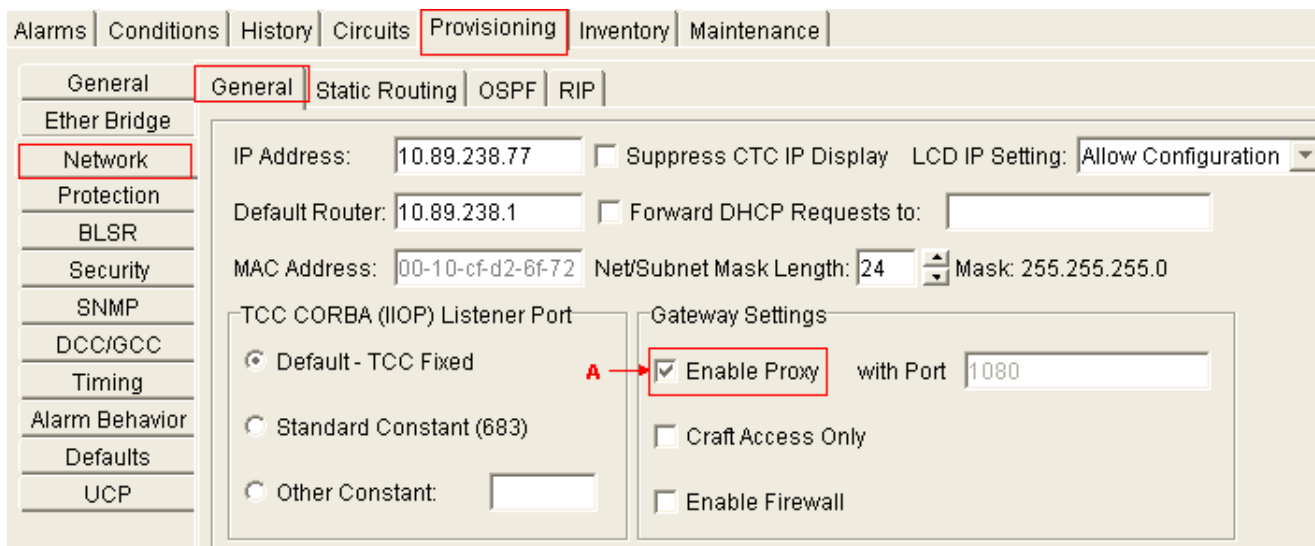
Alarms | Conditions | History | Circuits | Provisioning | Inventory | Maintenance

General
Ether Bridge
Network
Protection
BLSR
Security
SNMP
DCC/GCC
Timing
Alarm Behavior
Defaults
UCP

General | Static Routing | OSPF | RIP

IP Address: 10.89.238.77
Suppress CTC IP Display
LCD IP Setting: Allow Configuration

Default Router: 10.89.238.1
Forward DHCP Requests to:

MAC Address: 00-10-cf-d2-6f-72
Net/Subnet Mask Length: 24
Mask: 255.255.255.0

TCC CORBA (IIOP) Listener Port
Default - TCC Fixed
Standard Constant (683)
Other Constant:

Gateway Settings
A
Enable Proxy
with Port 1080
Craft Access Only
Enable Firewall